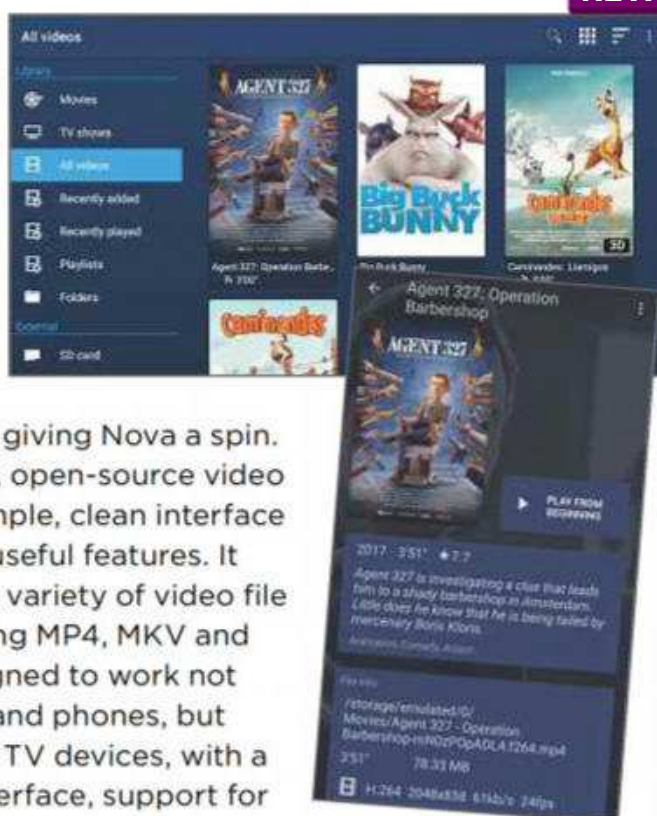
NEW

All videos

Library

Movies

TV shows

All videos

Recently added

Recently played

Playlists

Folders

External

SD card

AGENT 327

Agent 327: Operation Barbe... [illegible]

Big Buck BUNNY

Big Buck Bunny

Caminandes

SD

Caminandes: Llamigos

Caminandes

Agent 327: Operation Barbershop

AGENT 327

PLAY FROM BEGINNING

2017 · 3'51" · ★7.7

Agent 327 is investigating a clue that leads him to a shady barbershop in Amsterdam. Little does he know that he is being tailed by mercenary Boris Kloris.

Animation, Comedy, Action

File info

/storage/emulated/0/Movies/Agent 327 - Operation Barbershop-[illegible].h264.mp4

3'51" 78.33 MB

H.264 2048x858 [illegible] 24fps

giving Nova a spin. open-source video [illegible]mple, clean interface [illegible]useful features. It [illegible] variety of video file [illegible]ng MP4, MKV and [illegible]gned to work not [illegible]and phones, but TV devices, with a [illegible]erface, support for